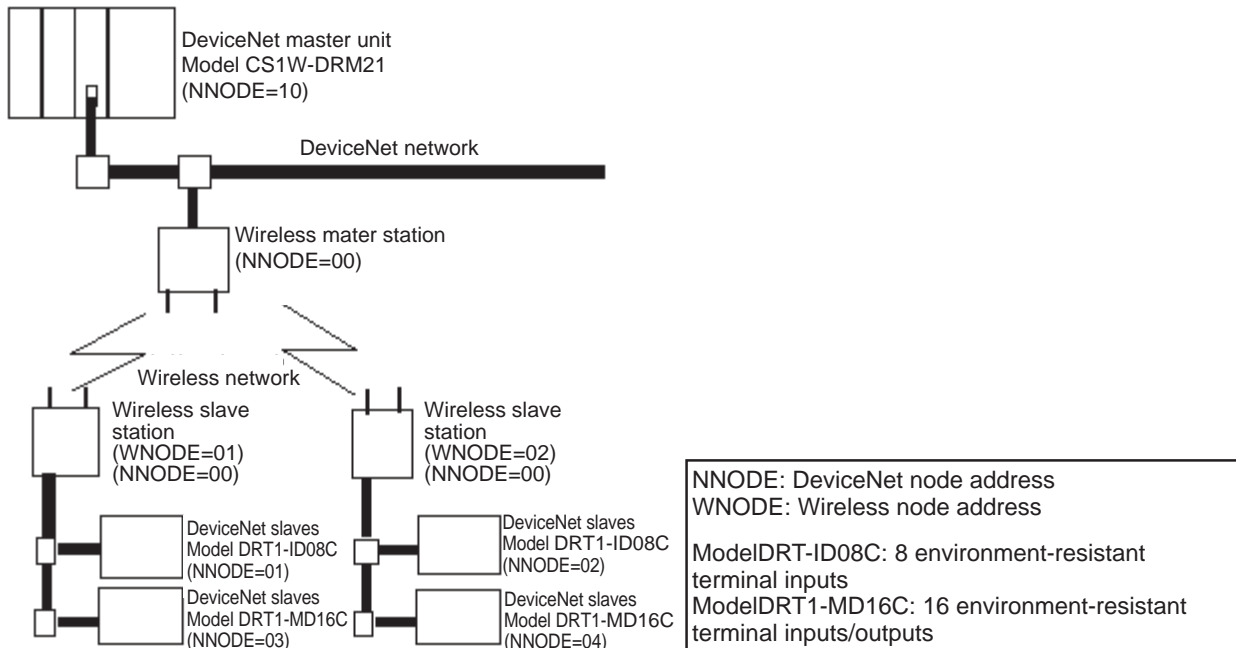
DeviceNet master unit
Model CS1W-DRM21
(NNODE=10)

DeviceNet network

Wireless mater station
(NNODE=00)

Wireless network

Wireless slave station
(WNODE=01)
(NNODE=00)

DeviceNet slaves
Model DRT1-ID08C
(NNODE=01)

DeviceNet slaves
Model DRT1-MD16C
(NNODE=03)

Wireless slave station
(WNODE=02)
(NNODE=00)

DeviceNet slaves
Model DRT1-ID08C
(NNODE=02)

DeviceNet slaves
Model DRT1-MD16C
(NNODE=04)

NNODE: DeviceNet node address
WNODE: Wireless node address

ModelDRT-ID08C: 8 environment-resistant terminal inputs
ModelDRT1-MD16C: 16 environment-resistant terminal inputs/outputs